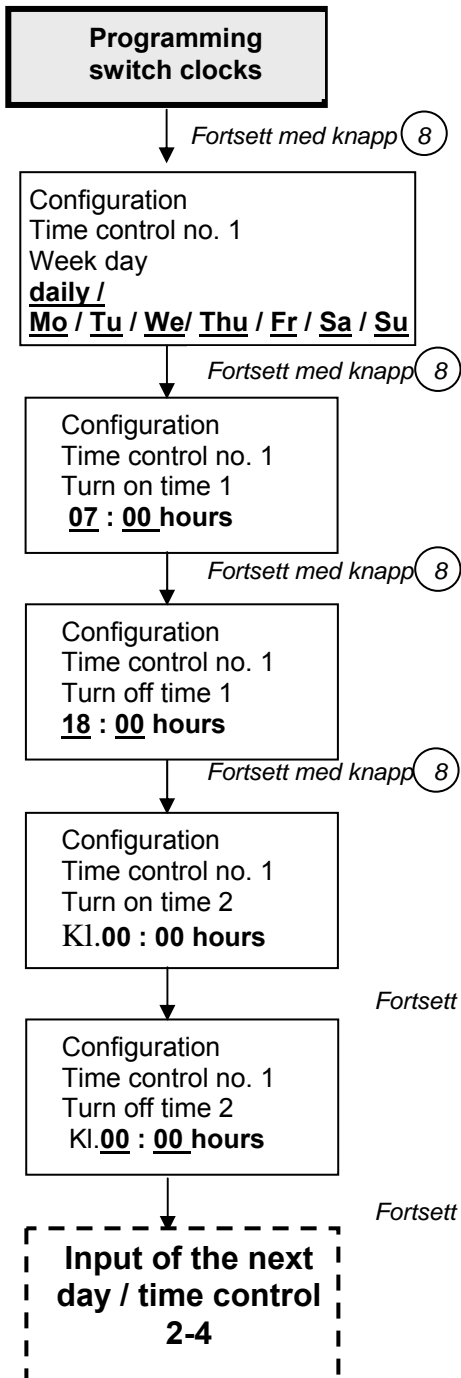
Programming switch clocks

Fortsett med knapp 8

Configuration
Time control no. 1
Week day
daily /
Mo / Tu / We/ Thu / Fr / Sa / Su

Fortsett med knapp 8

Configuration
Time control no. 1
Turn on time 1
07 : 00 hours

Fortsett med knapp 8

Configuration
Time control no. 1
Turn off time 1
18 : 00 hours

Fortsett med knapp 8

Configuration
Time control no. 1
Turn on time 2
Kl.00 : 00 hours

Fortsett

Configuration
Time control no. 1
Turn off time 2
Kl.00 : 00 hours

Fortsett

Input of the next day / time control 2-4